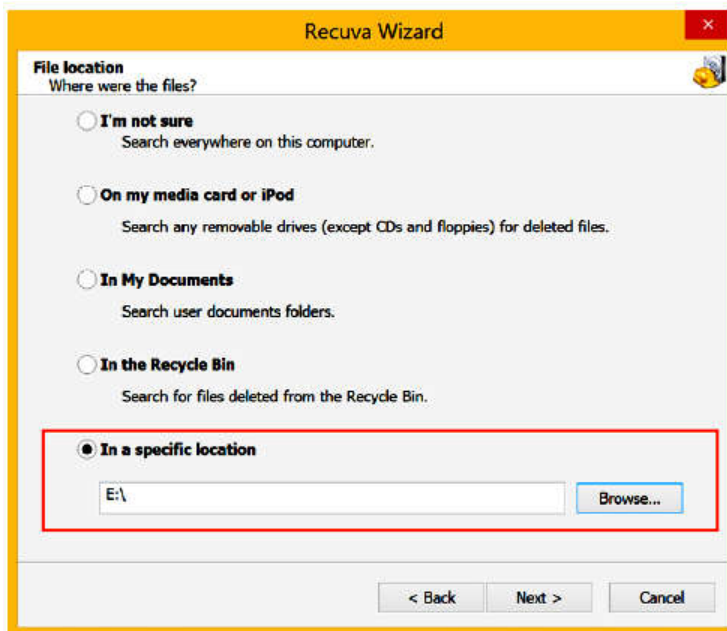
Recuva Wizard

File location
Where were the files?

I'm not sure
Search everywhere on this computer.

On my media card or iPod
Search any removable drives (except CDs and floppies) for deleted files.

In My Documents
Search user documents folders.

In the Recycle Bin
Search for files deleted from the Recycle Bin.

In a specific location

E:\

Browse...

< Back

Next >

Cancel